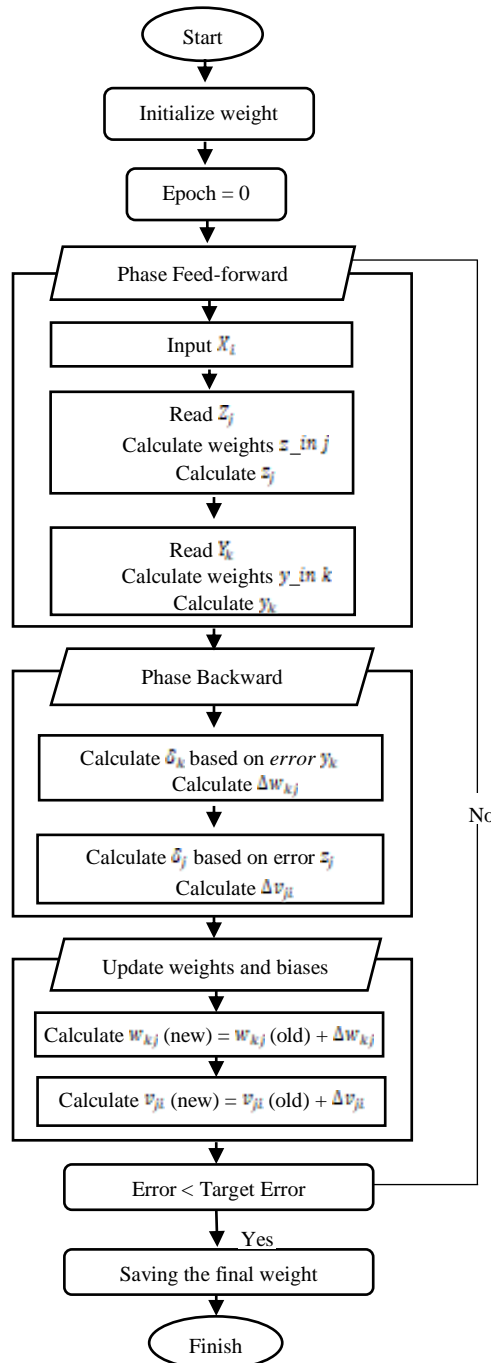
Start

Initialize weight

Epoch = 0

Phase Feed-forward

Input $X_i$

Read $Z_j$
Calculate weights $z\_in\ j$
Calculate $z_j$

Read $Y_k$
Calculate weights $y\_in\ k$
Calculate $y_k$

Phase Backward

Calculate $\delta_k$ based on *error* $y_k$
Calculate $\Delta w_{kj}$

Calculate $\delta_j$ based on error $z_j$
Calculate $\Delta v_{ji}$

Update weights and biases

Calculate $w_{kj}$ (new) = $w_{kj}$ (old) + $\Delta w_{kj}$

Calculate $v_{ji}$ (new) = $v_{ji}$ (old) + $\Delta v_{ji}$

Error < Target Error

No

Yes

Saving the final weight

Finish